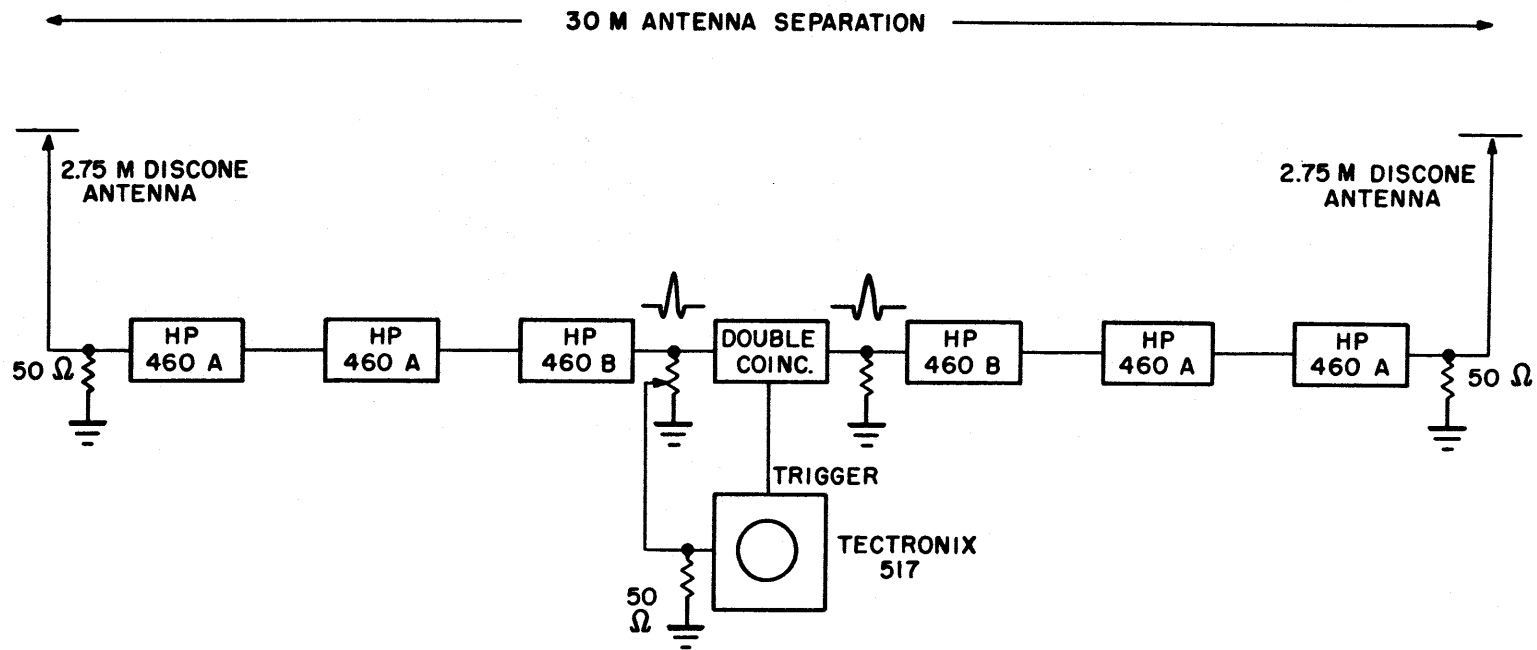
30 M ANTENNA SEPARATION

2.75 M DISCONE ANTENNA

2.75 M DISCONE ANTENNA

$50\ \Omega$

HP 460 A

HP 460 A

HP 460 B

DOUBLE COINC.

HP 460 B

HP 460 A

HP 460 A

$50\ \Omega$

TRIGGER

TECTRONIX 517

50 $\Omega$